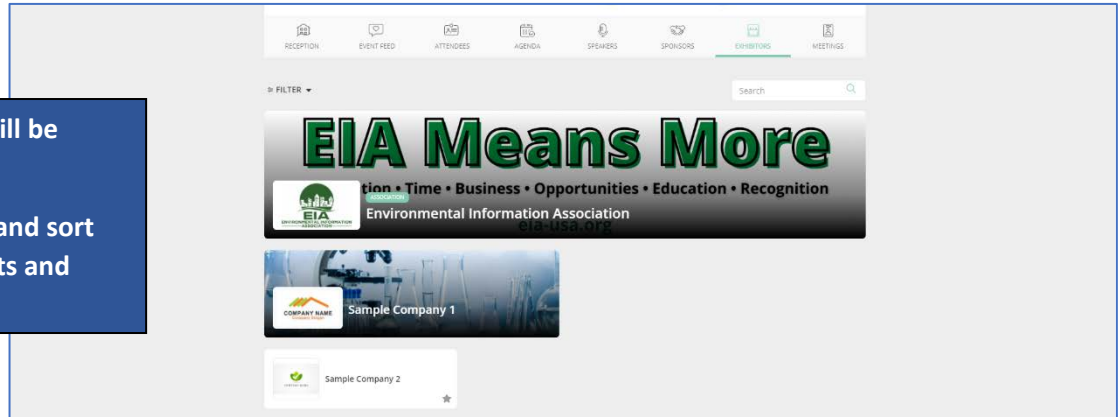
ill be

and sort
ts and

RECEPTION EVENT FEED ATTENDEES AGENDA SPEAKERS SPONSORS EXHIBITORS MEETINGS

FILTER

Search

EIA Means More

tion • Time • Business • Opportunities • Education • Recognition

EIA
ENVIRONMENTAL INFORMATION ASSOCIATION

ASSOCIATION

Environmental Information Association

eia-usa.org

COMPANY NAME

Sample Company 1

Sample Company 2